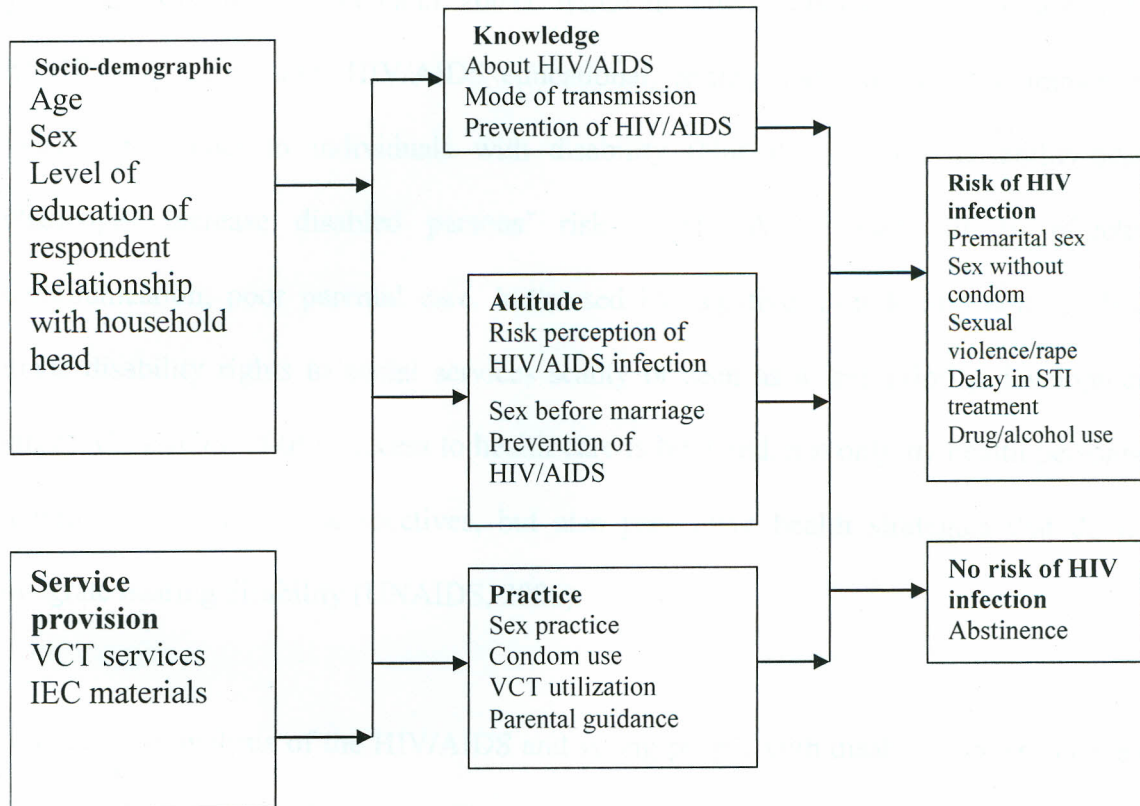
Socio-demographic
Age
Sex
Level of education of respondent
Relationship with household head

Service provision
VCT services
IEC materials

Knowledge
About HIV/AIDS
Mode of transmission
Prevention of HIV/AIDS

Attitude
Risk perception of HIV/AIDS infection
Sex before marriage
Prevention of HIV/AIDS

Practice
Sex practice
Condom use
VCT utilization
Parental guidance

Risk of HIV infection
Premarital sex
Sex without condom
Sexual violence/rape
Delay in STI treatment
Drug/alcohol use

No risk of HIV infection
Abstinence